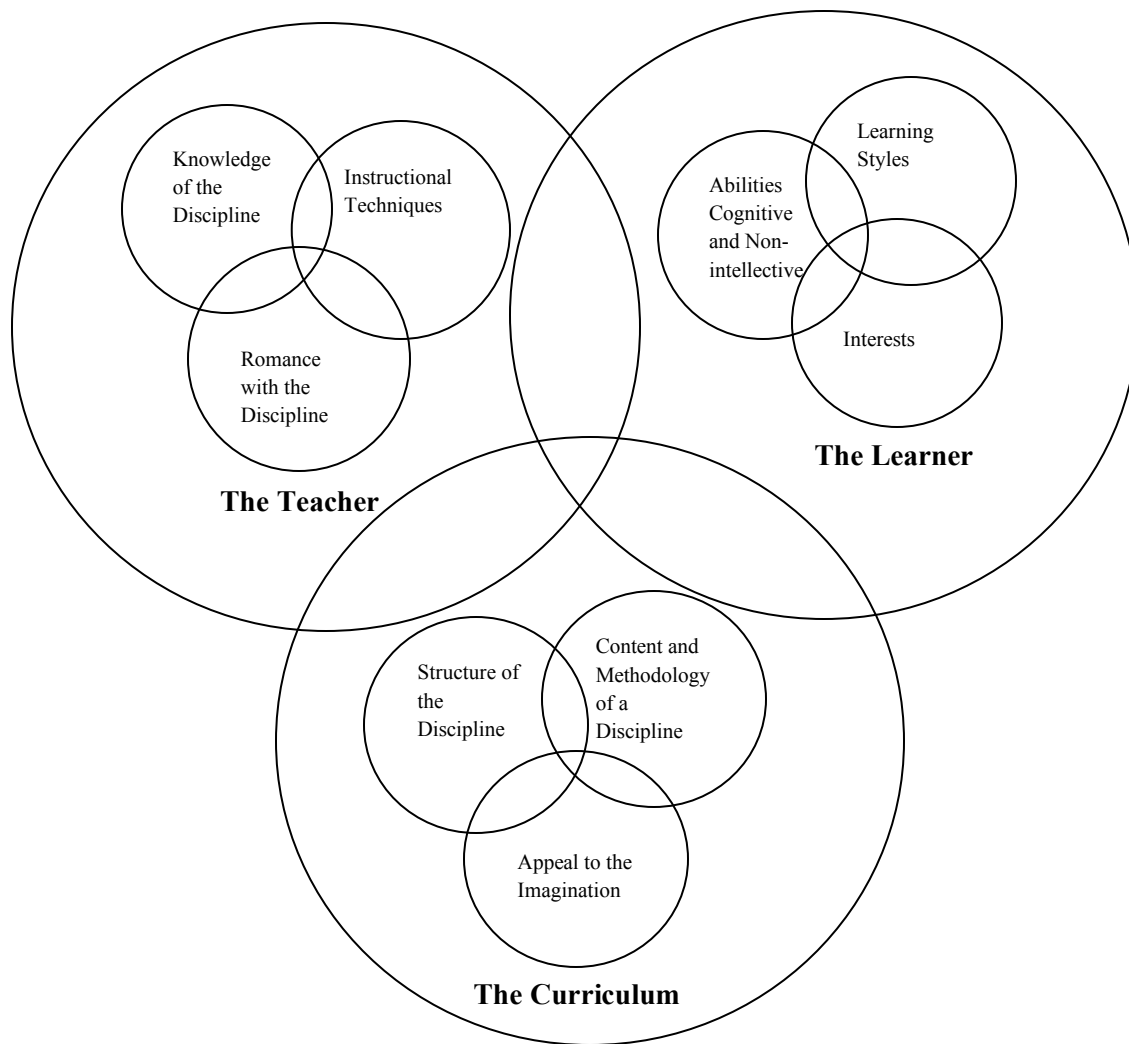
Knowledge of the Discipline

Instructional Techniques

Romance with the Discipline

The Teacher

Learning Styles

Abilities Cognitive and Nonintellective

Interests

The Learner

Structure of the Discipline

Content and Methodology of a Discipline

Appeal to the Imagination

The Curriculum